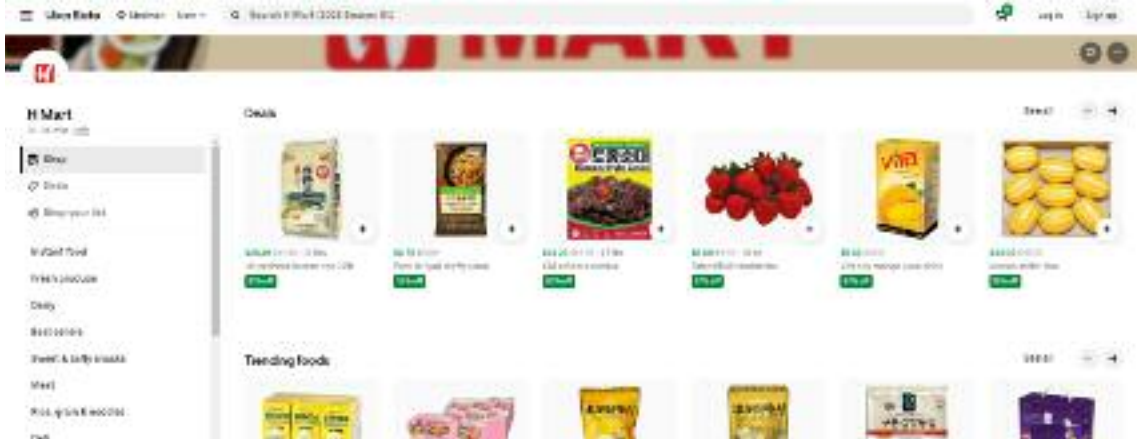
Uber Eats

Log in Sign up

H Mart

Shop

Deals

Shop your list

Instant food

Fresh produce

Dairy

Best sellers

Sweet & salty snacks

Meat

Rice, grains & noodles

Deals

See all

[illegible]

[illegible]

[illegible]

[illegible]

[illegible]

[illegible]

Trending foods

See all